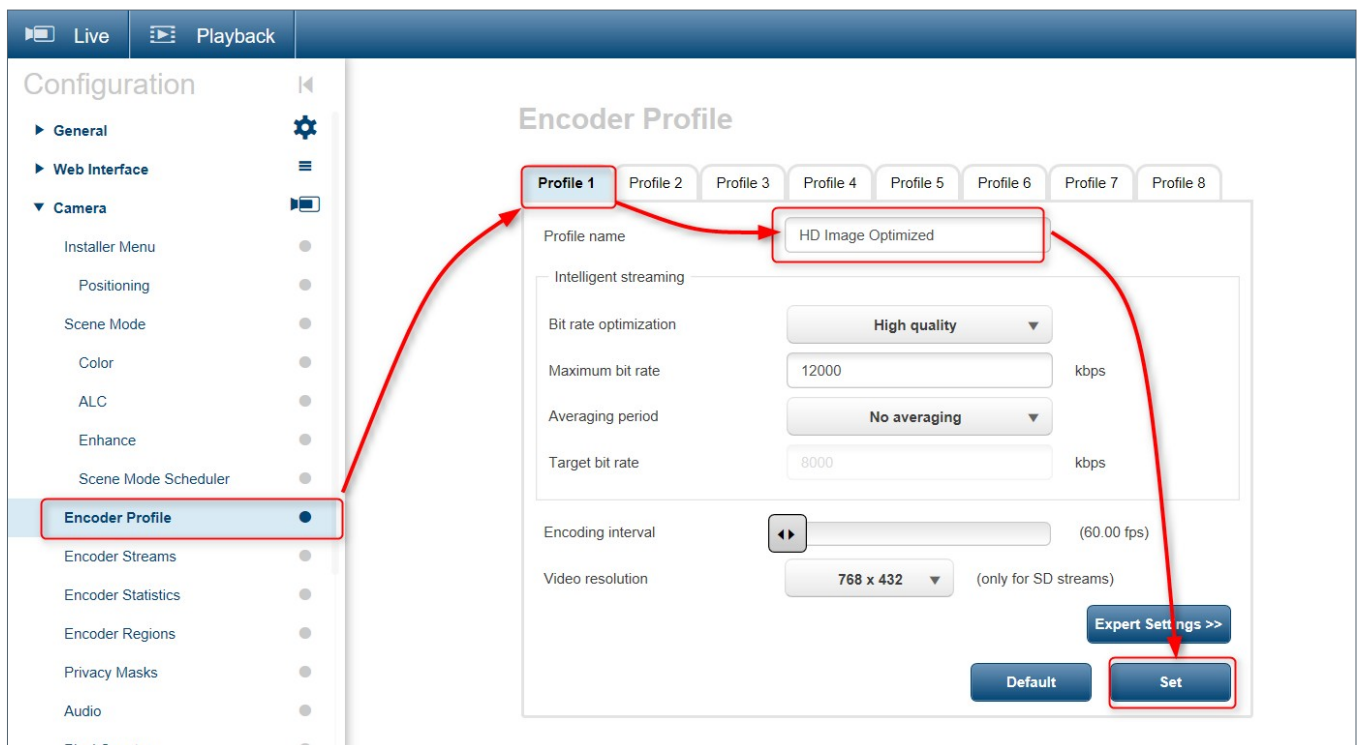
Live Playback

Configuration

General
Web Interface
Camera
Installer Menu
Positioning
Scene Mode
Color
ALC
Enhance
Scene Mode Scheduler
Encoder Profile
Encoder Streams
Encoder Statistics
Encoder Regions
Privacy Masks
Audio
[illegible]

Encoder Profile

| Profile 1 | Profile 2 | Profile 3 | Profile 4 | Profile 5 | Profile 6 | Profile 7 | Profile 8 |
|---|---|---|---|---|---|---|---|

Profile name HD Image Optimized

Intelligent streaming

Bit rate optimization High quality

Maximum bit rate 12000 kbps

Averaging period No averaging

Target bit rate 8000 kbps

Encoding interval (60.00 fps)

Video resolution 768 x 432 (only for SD streams)

Expert Settings >>

Default Set